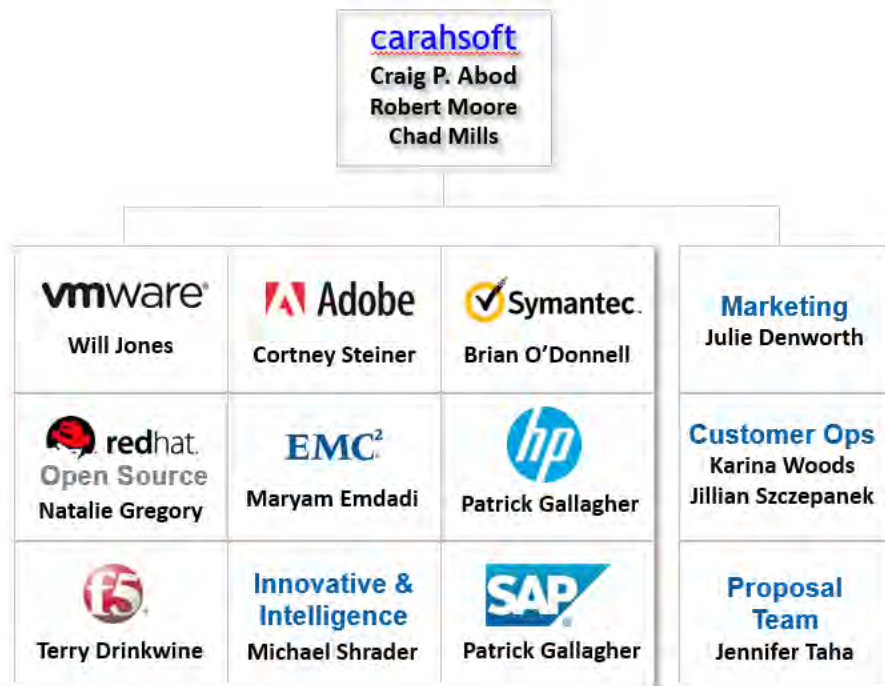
carahsoft
Craig P. Abod
Robert Moore
Chad Mills

vmware
Will Jones

Adobe
Cortney Steiner

Symantec.
Brian O'Donnell

Marketing
Julie Denworth

redhat.
Open Source
Natalie Gregory

EMC$^2$
Maryam Emdadi

hp
Patrick Gallagher

Customer Ops
Karina Woods
Jillian Szczepanek

f5
Terry Drinkwine

Innovative & Intelligence
Michael Shrader

SAP
Patrick Gallagher

Proposal Team
Jennifer Taha